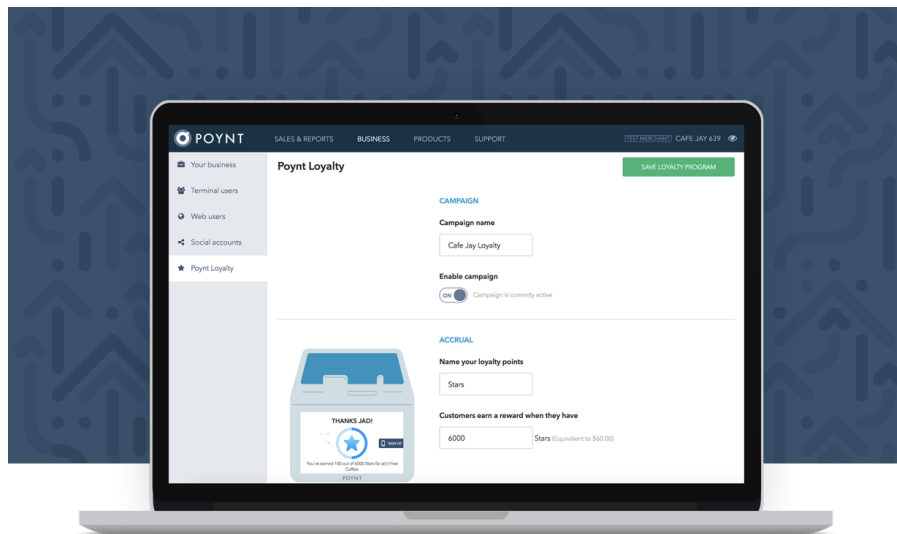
POYNT SALES & REPORTS BUSINESS PRODUCTS SUPPORT TEST MERCHANT CAFE JAY 639

Your business
Terminal users
Web users
Social accounts
Poynt Loyalty

Poynt Loyalty

SAVE LOYALTY PROGRAM

CAMPAIGN

Campaign name

Cafe Jay Loyalty

Enable campaign

ON Campaign is currently active

ACCRUAL

Name your loyalty points

Stars

Customers earn a reward when they have

6000 Stars (Equivalent to $60.00)

THANKS JAD!

SIGN UP

You've earned 100 out of 6000 Stars for a(n) Free Coffee.

POYNT